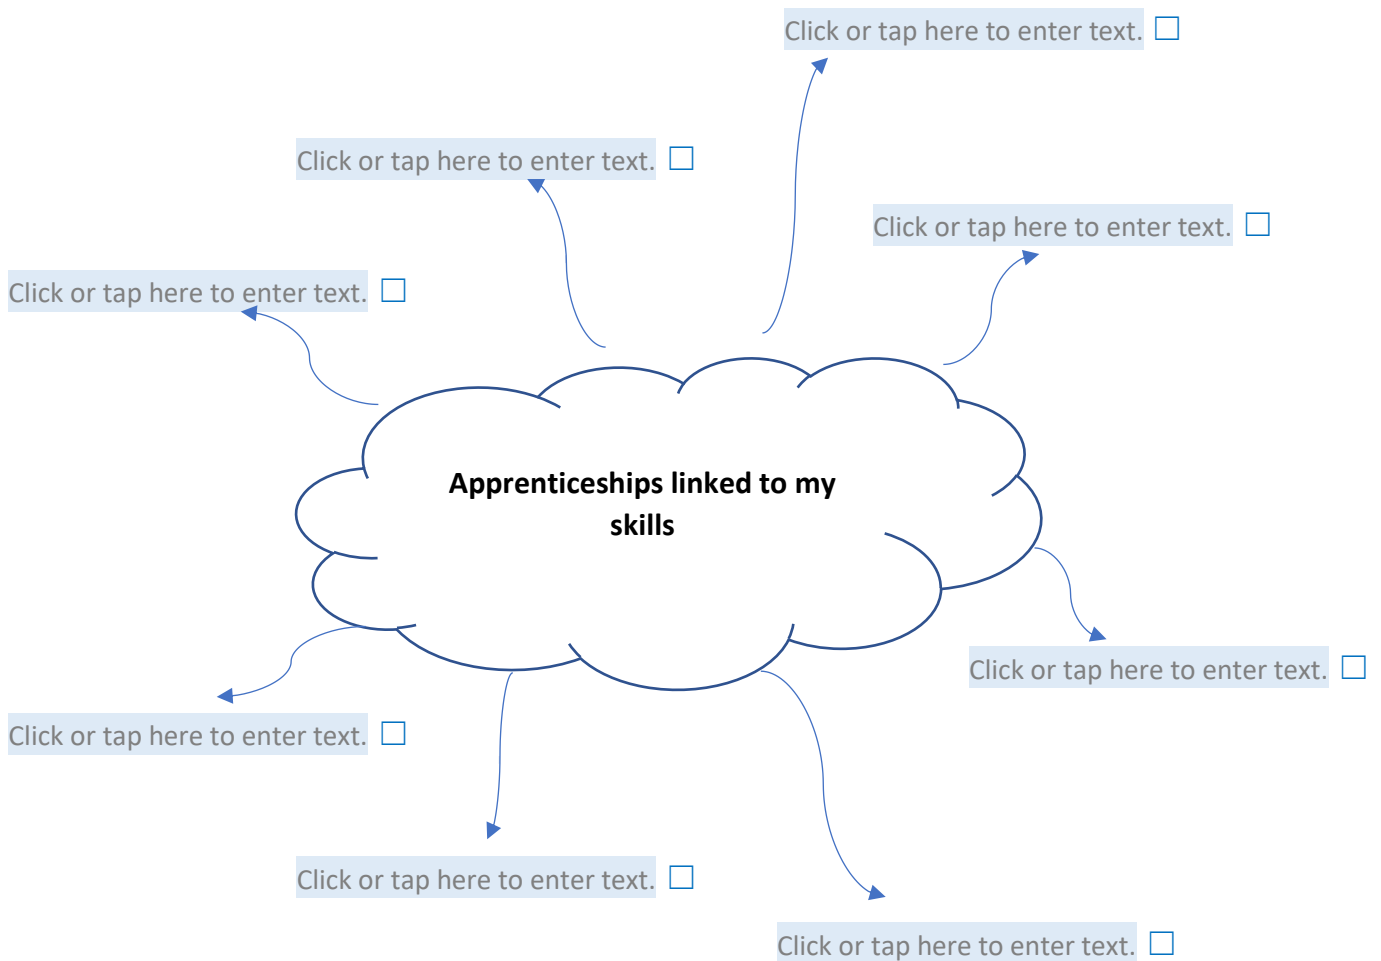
Click or tap here to enter text. ☐

Click or tap here to enter text. ☐

Click or tap here to enter text. ☐

Click or tap here to enter text. ☐

Apprenticeships linked to my skills

Click or tap here to enter text. ☐

Click or tap here to enter text. ☐

Click or tap here to enter text. ☐

Click or tap here to enter text. ☐